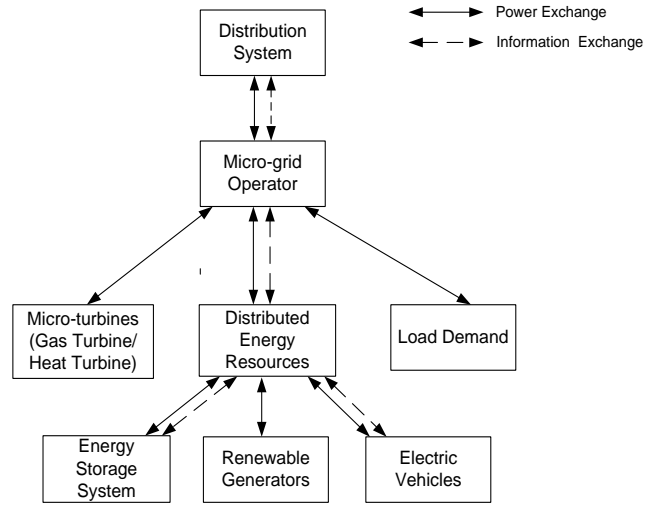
Power Exchange

Information Exchange

Distribution System

Micro-grid Operator

Micro-turbines (Gas Turbine/ Heat Turbine)

Distributed Energy Resources

Load Demand

Energy Storage System

Renewable Generators

Electric Vehicles